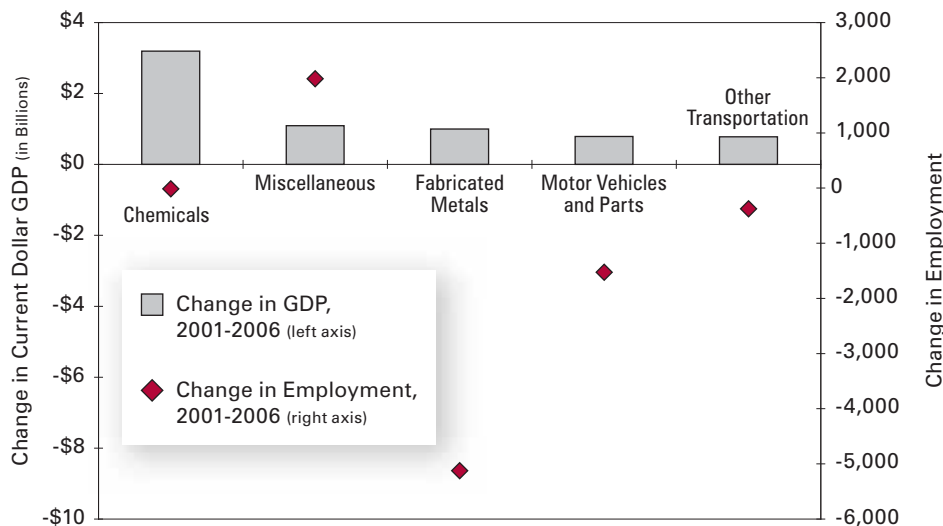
$4
$2
$0
-$2
-$4
-$6
-$8
-$10

Change in Current Dollar GDP (in Billions)

3,000
2,000
1,000
0
-1,000
-2,000
-3,000
-4,000
-5,000
-6,000

Change in Employment

Chemicals
Miscellaneous
Fabricated Metals
Motor Vehicles and Parts
Other Transportation

Change in GDP, 2001-2006 (left axis)

Change in Employment, 2001-2006 (right axis)